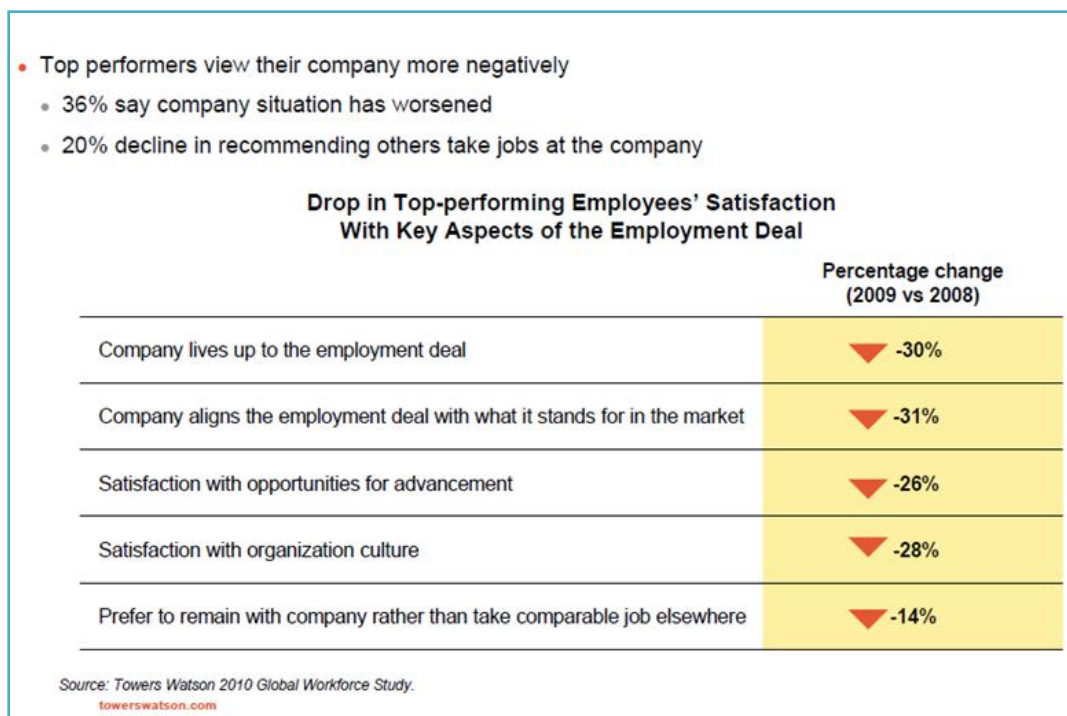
- Top performers view their company more negatively
  - 36% say company situation has worsened
  - 20% decline in recommending others take jobs at the company

Drop in Top-performing Employees' Satisfaction With Key Aspects of the Employment Deal

| | Percentage change (2009 vs 2008) |
|---|---|
| Company lives up to the employment deal | -30% |
| Company aligns the employment deal with what it stands for in the market | -31% |
| Satisfaction with opportunities for advancement | -26% |
| Satisfaction with organization culture | -28% |
| Prefer to remain with company rather than take comparable job elsewhere | -14% |

Source: Towers Watson 2010 Global Workforce Study.
towerswatson.com